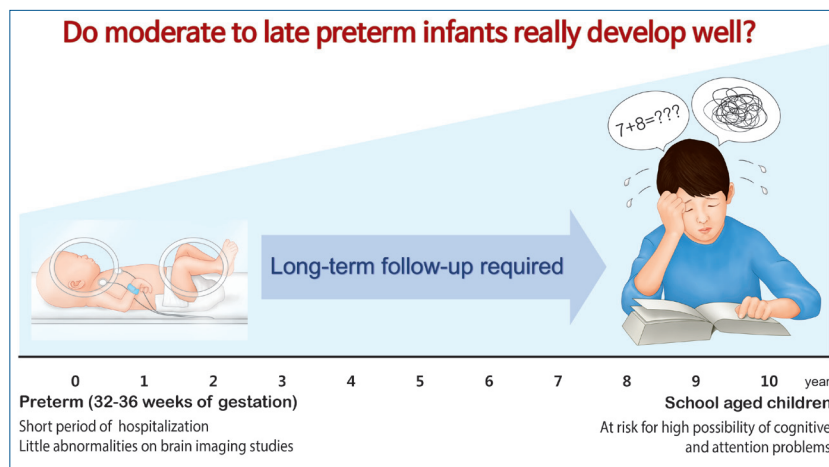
Do moderate to late preterm infants really develop well?

7+8=???

Long-term follow-up required

0 1 2 3 4 5 6 7 8 9 10 year

Preterm (32-36 weeks of gestation)

Short period of hospitalization
Little abnormalities on brain imaging studies

School aged children

At risk for high possibility of cognitive and attention problems